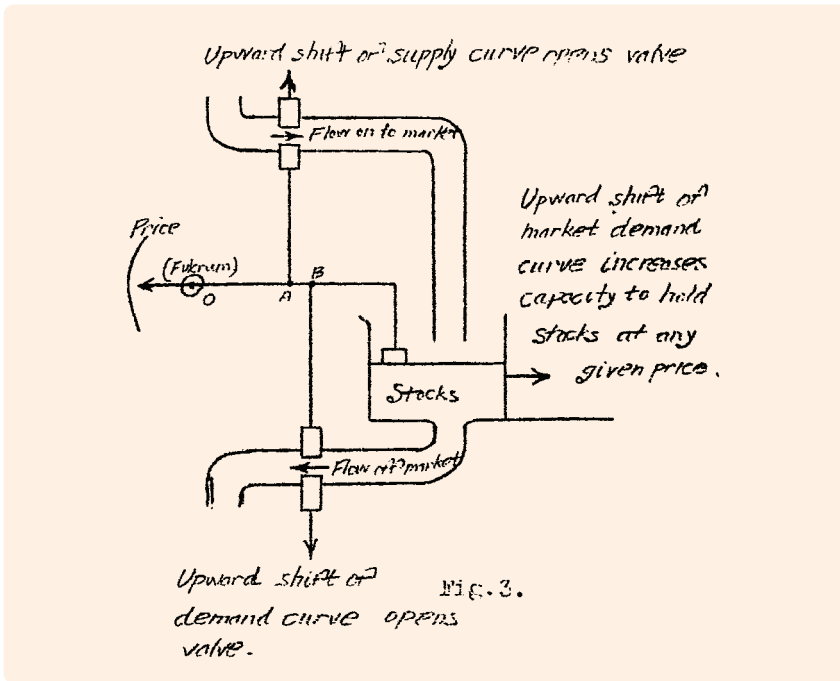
Upward shift of supply curve opens valve

Flow on to market

Upward shift of market demand curve increases capacity to hold stocks at any given price.

Price

(Fulcrum)

O

A

B

Stocks

Flow off market

Upward shift of demand curve opens valve.

Fig.3.